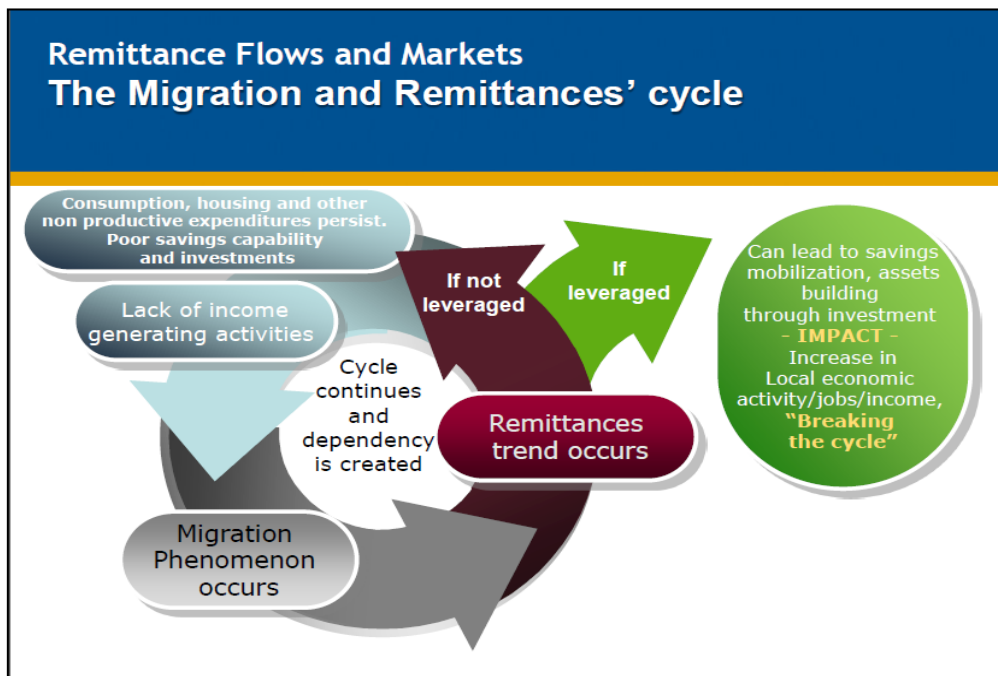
Remittance Flows and Markets
The Migration and Remittances' cycle

Consumption, housing and other non productive expenditures persist. Poor savings capability and investments

Lack of income generating activities

Cycle continues and dependency is created

If not leveraged

If leveraged

Can lead to savings mobilization, assets building through investment - IMPACT - Increase in Local economic activity/jobs/income, "Breaking the cycle"

Remittances trend occurs

Migration Phenomenon occurs